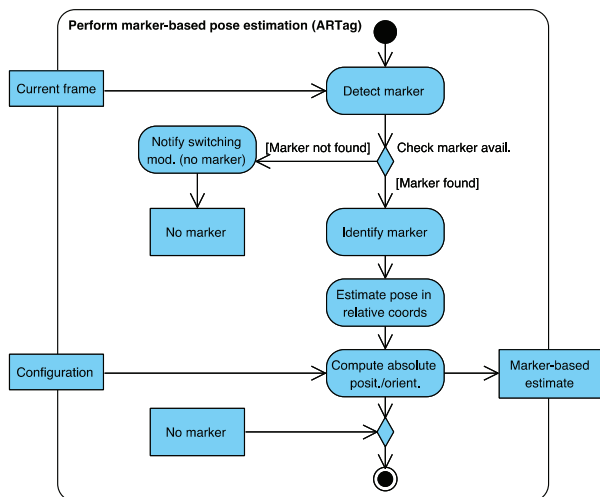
Perform marker-based pose estimation (ARTag)

Current frame

Detect marker

Notify switching mod. (no marker)

[Marker not found]

Check marker avail.

[Marker found]

No marker

Identify marker

Estimate pose in relative coords

Configuration

Compute absolute posit./orient.

Marker-based estimate

No marker